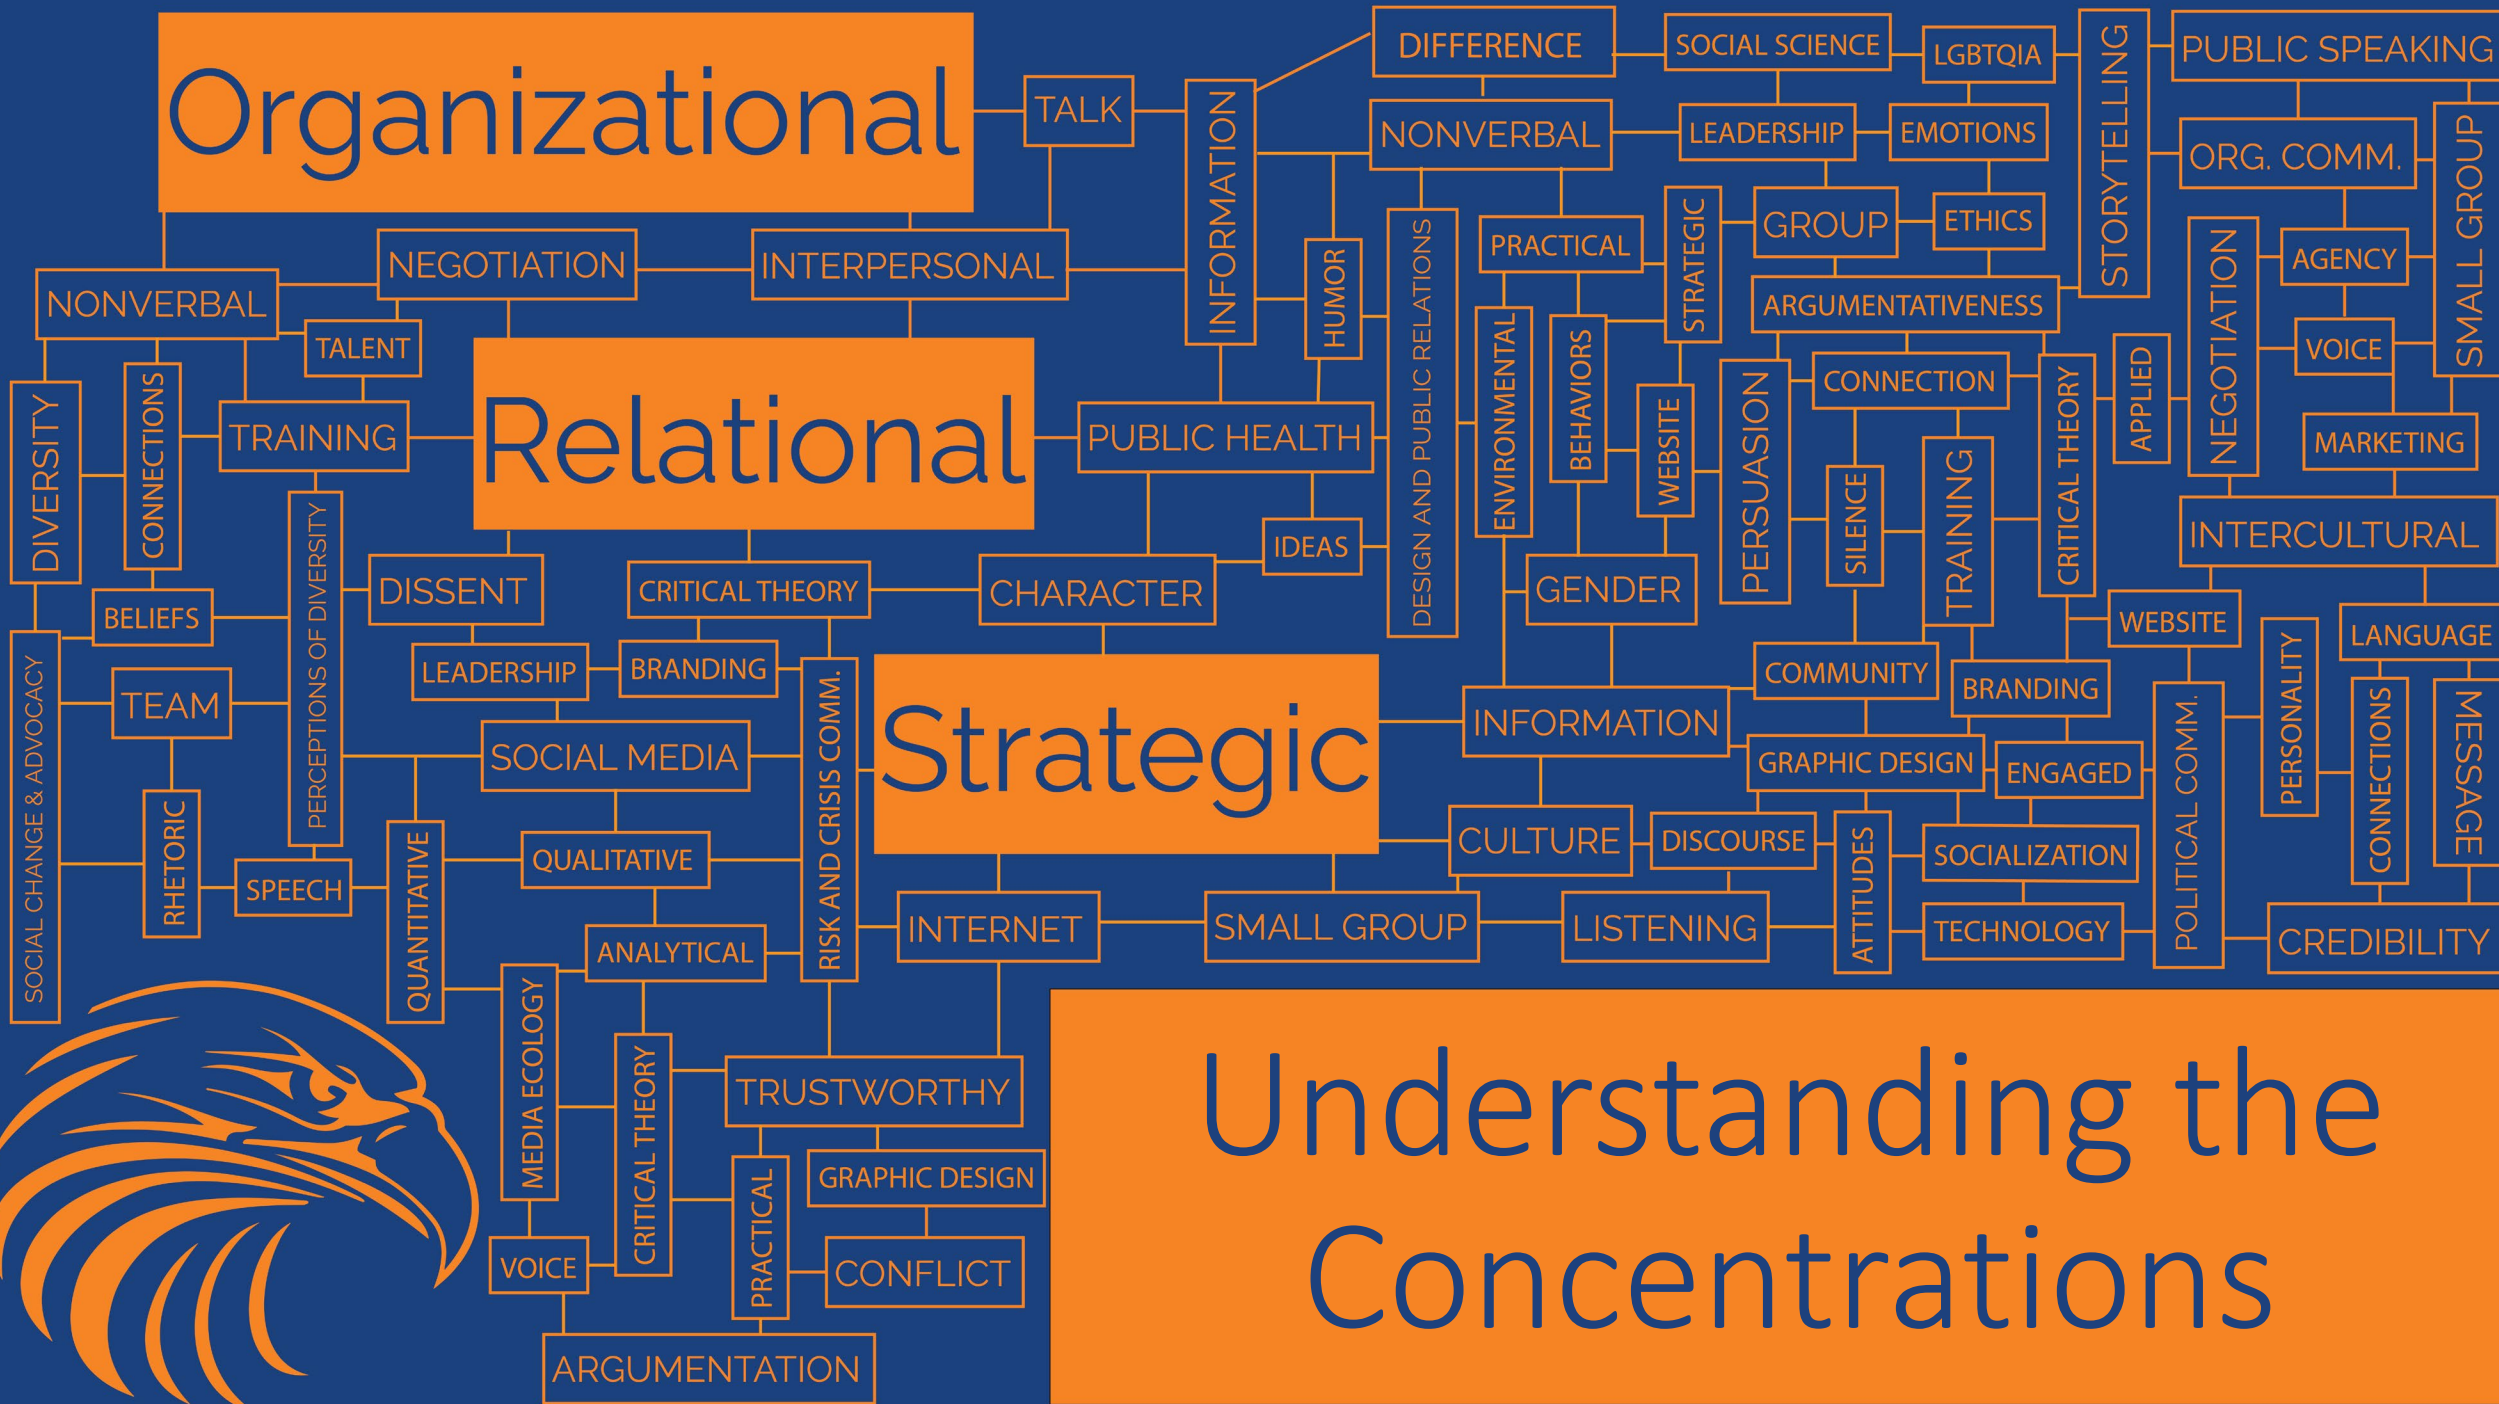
Organizational
TALK
INFORMATION
DIFFERENCE
SOCIAL SCIENCE
LGBTQIA
STORYTELLING
PUBLIC SPEAKING
NONVERBAL
LEADERSHIP
EMOTIONS
ORG. COMM.
SMALL GROUP
NEGOTIATION
INTERPERSONAL
HUMOR
DESIGN AND PUBLIC RELATIONS
PRACTICAL
STRATEGIC
GROUP
ETHICS
AGENCY
NONVERBAL
TALENT
ARGUMENTATIVENESS
NEGOTIATION
VOICE
Relational
ENVIRONMENTAL
BEHAVIORS
CONNECTION
APPLIED
DIVERSITY
CONNECTIONS
TRAINING
PUBLIC HEALTH
WEBSITE
PERSUASION
CRITICAL THEORY
MARKETING
SILENCE
TRAINING
PERCEPTIONS OF DIVERSITY
IDEAS
INTERCULTURAL
DISSENT
CRITICAL THEORY
CHARACTER
GENDER
BELIEFS
WEBSITE
LANGUAGE
LEADERSHIP
BRANDING
COMMUNITY
BRANDING
PERSONALITY
SOCIAL CHANGE & ADVOCACY
TEAM
RISK AND CRISIS COMM.
Strategic
INFORMATION
POLITICAL COMM.
CONNECTIONS
MESSAGE
SOCIAL MEDIA
GRAPHIC DESIGN
ENGAGED
RHETORIC
QUALITATIVE
CULTURE
DISCOURSE
ATTITUDES
SOCIALIZATION
SPEECH
QUANTITATIVE
ANALYTICAL
INTERNET
SMALL GROUP
LISTENING
TECHNOLOGY
CREDIBILITY
MEDIA ECOLOGY
CRITICAL THEORY
TRUSTWORTHY
GRAPHIC DESIGN
PRACTICAL
VOICE
CONFLICT
ARGUMENTATION
Understanding the Concentrations